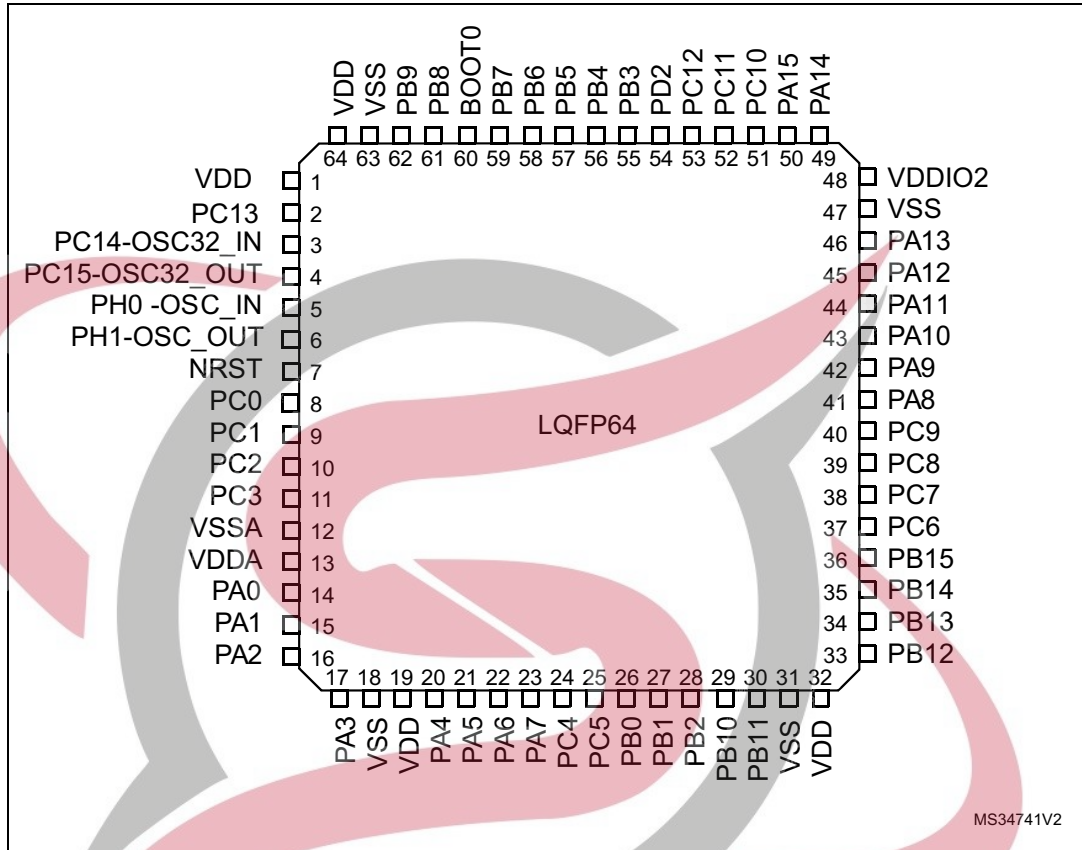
VDD 64
VSS 63
PB9 62
PB8 61
BOOT0 60
PB7 59
PB6 58
PB5 57
PB4 56
PB3 55
PD2 54
PC12 53
PC11 52
PC10 51
PA15 50
PA14 49

VDD 1
PC13 2
PC14-OSC32_IN 3
PC15-OSC32_OUT 4
PH0 -OSC_IN 5
PH1-OSC_OUT 6
NRST 7
PC0 8
PC1 9
PC2 10
PC3 11
VSSA 12
VDDA 13
PA0 14
PA1 15
PA2 16

48 VDDIO2
47 VSS
46 PA13
45 PA12
44 PA11
43 PA10
42 PA9
41 PA8
40 PC9
39 PC8
38 PC7
37 PC6
36 PB15
35 PB14
34 PB13
33 PB12

LQFP64

17 PA3
18 VSS
19 VDD
20 PA4
21 PA5
22 PA6
23 PA7
24 PC4
25 PC5
26 PB0
27 PB1
28 PB2
29 PB10
30 PB11
31 VSS
32 VDD

MS34741V2